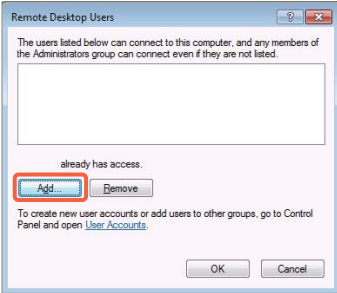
Remote Desktop Users

?

The users listed below can connect to this computer, and any members of the Administrators group can connect even if they are not listed.

already has access.

Add...

Remove

To create new user accounts or add users to other groups, go to Control Panel and open User Accounts.

OK

Cancel